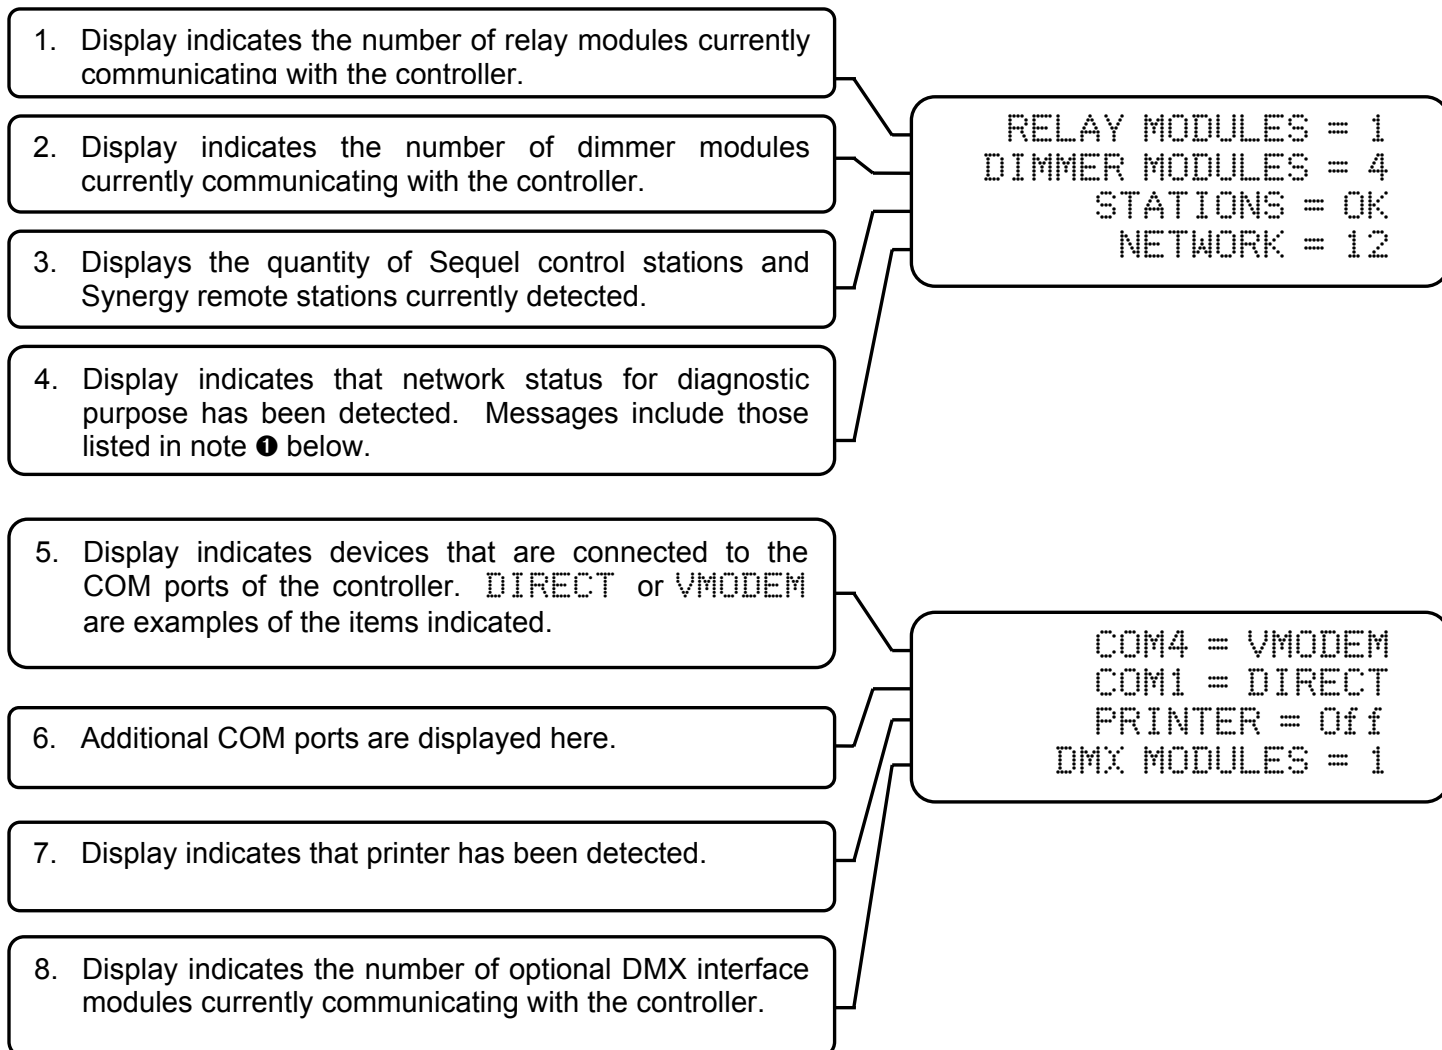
1. Display indicates the number of relay modules currently communicating with the controller.

2. Display indicates the number of dimmer modules currently communicating with the controller.

3. Displays the quantity of Sequel control stations and Synergy remote stations currently detected.

4. Display indicates that network status for diagnostic purpose has been detected. Messages include those listed in note ❶ below.

RELAY MODULES = 1
DIMMER MODULES = 4
STATIONS = OK
NETWORK = 12

5. Display indicates devices that are connected to the COM ports of the controller. DIRECT or VMODEM are examples of the items indicated.

6. Additional COM ports are displayed here.

7. Display indicates that printer has been detected.

8. Display indicates the number of optional DMX interface modules currently communicating with the controller.

COM4 = VMODEM
COM1 = DIRECT
PRINTER = Off
DMX MODULES = 1